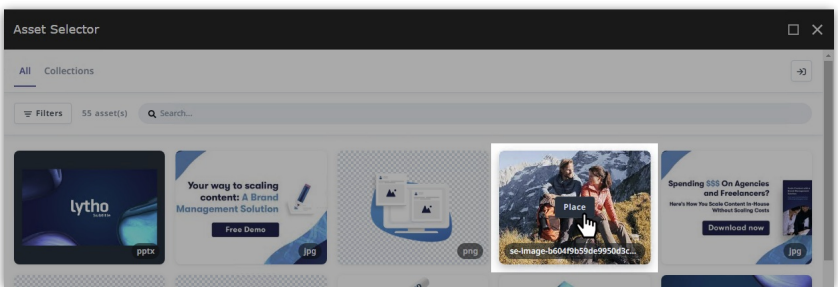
Asset Selector

All Collections

Filters 55 asset(s) Search...

lytho

pptx

Your way to scaling content: A Brand Management Solution

Free Demo

jpg

png

Place

se-image-b604f9b59de9950d3c...

Spending $$$ On Agencies and Freelancers?

Here's How You Scale Content In-House Without Scaling Costs

Download now

jpg